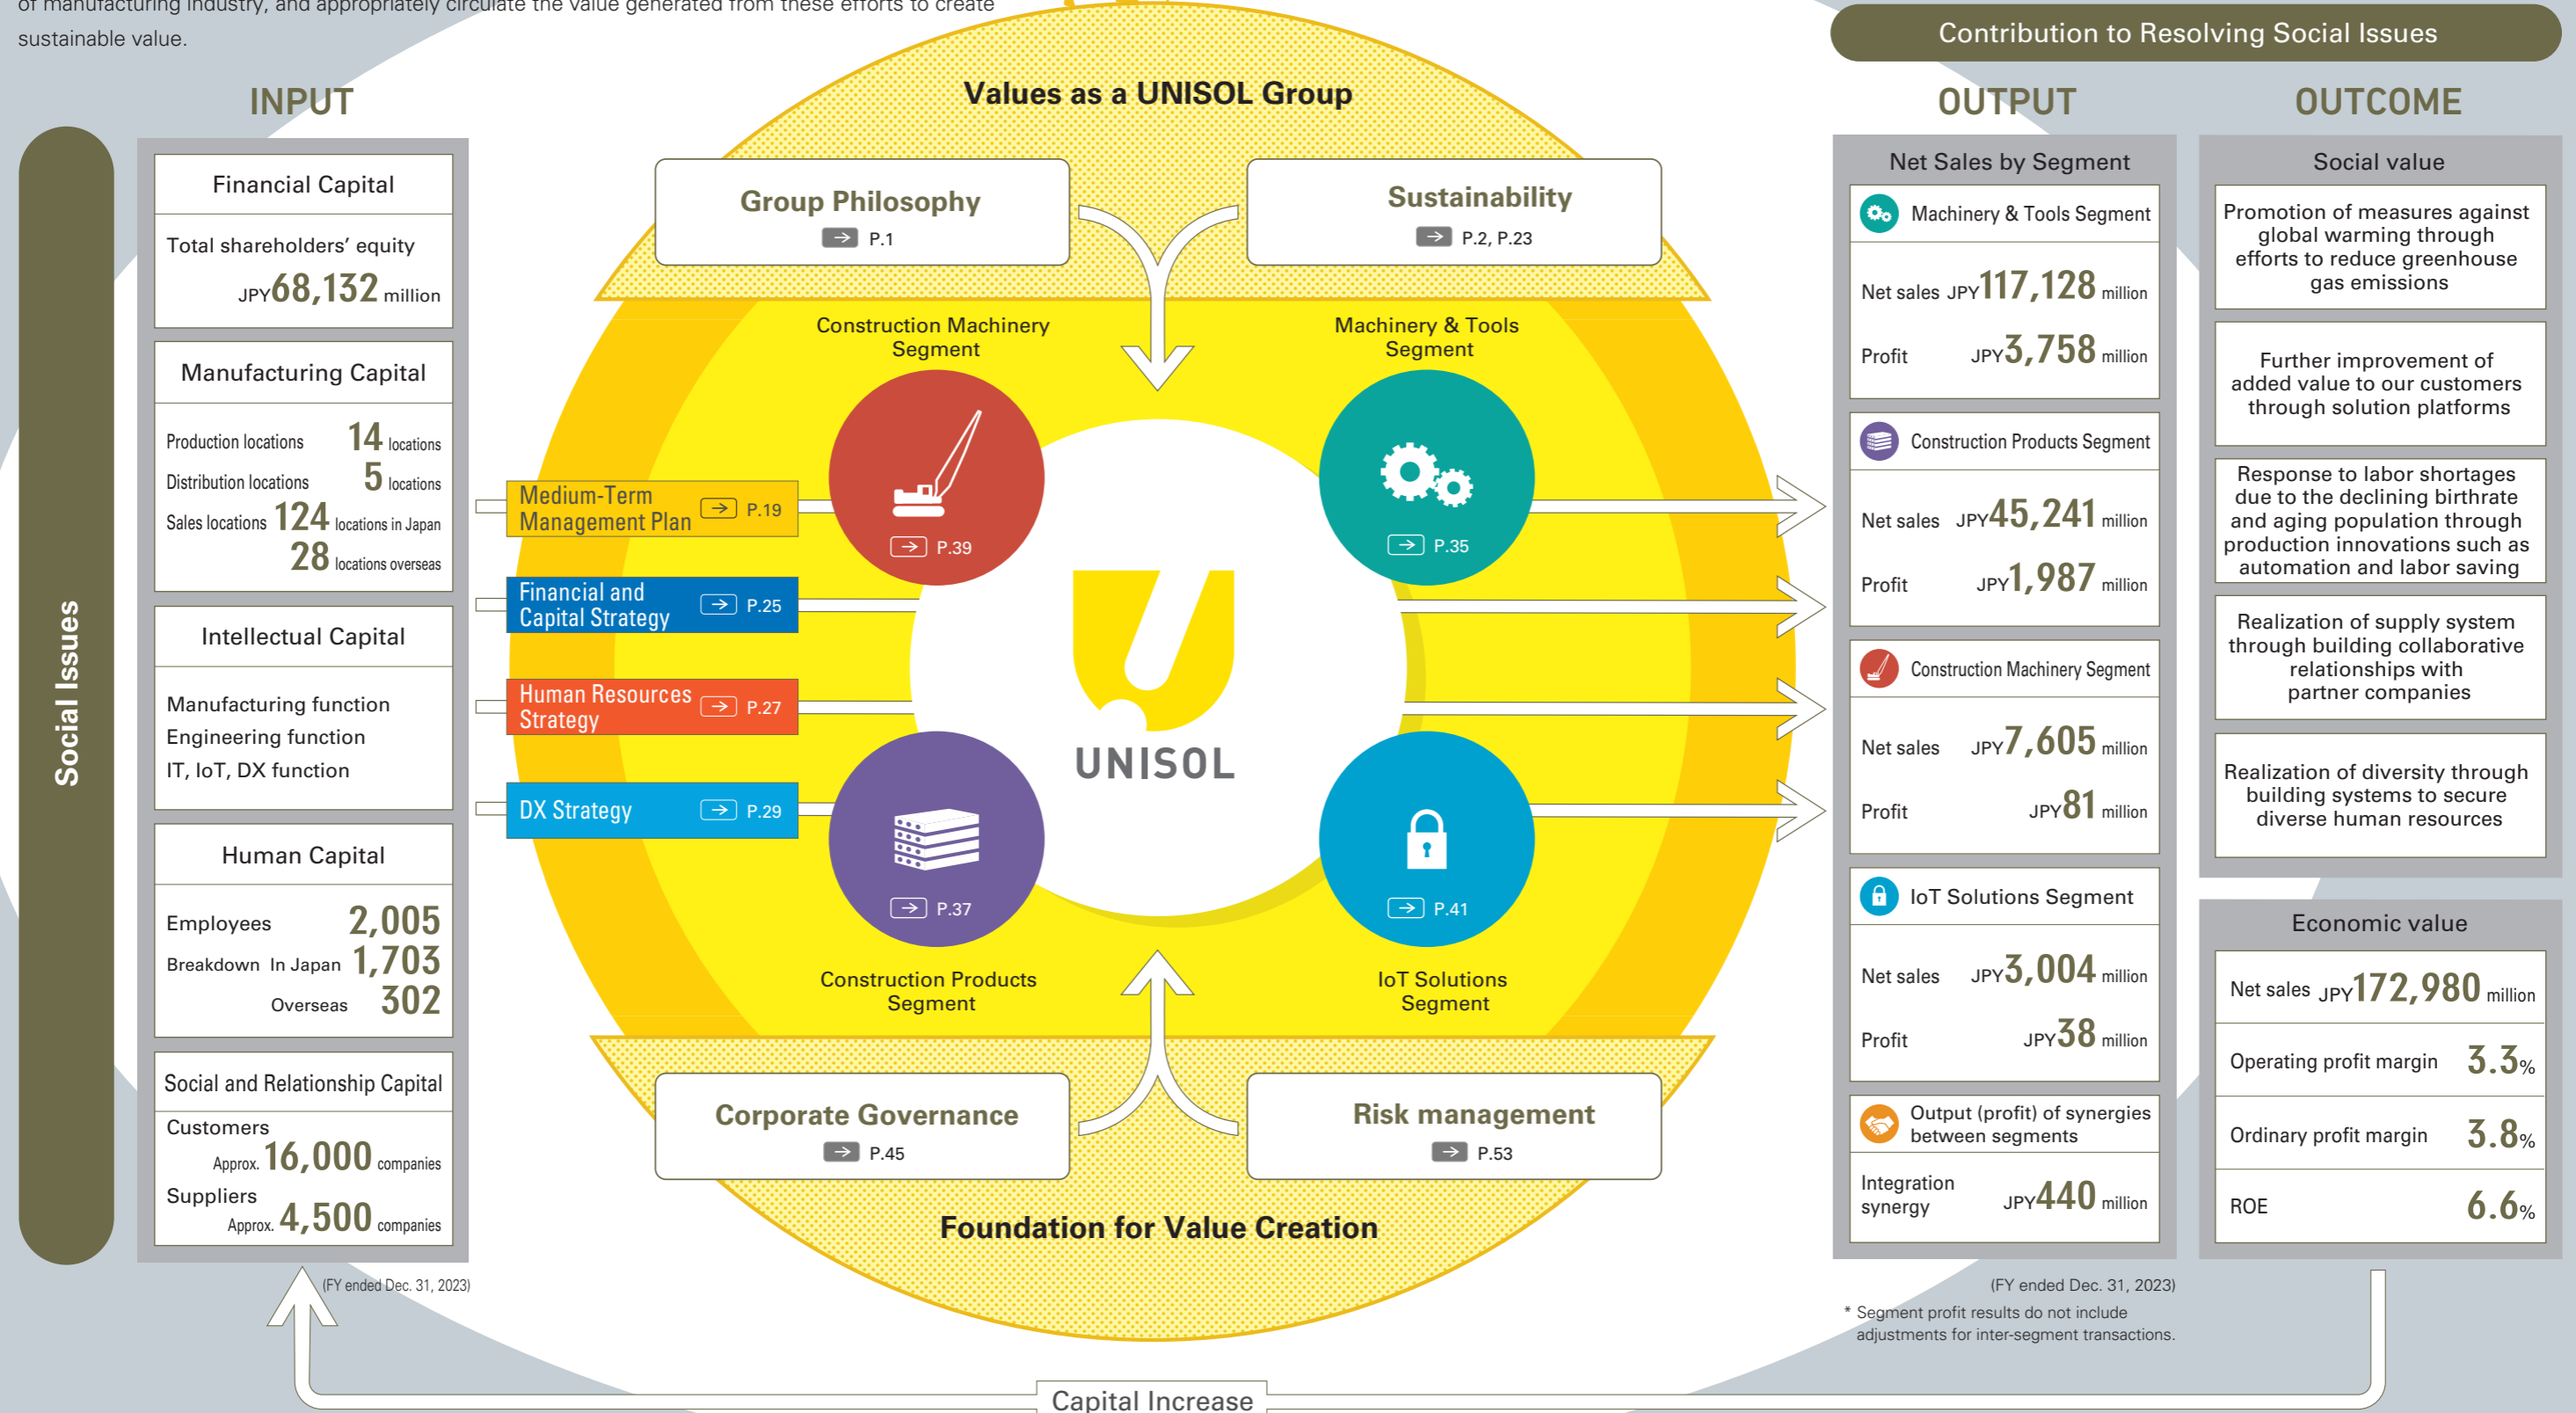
of manufacturing industry, and appropriately circulate the value generated from these efforts to create sustainable value.

Contribution to Resolving Social Issues

INPUT

Social Issues

Financial Capital

Total shareholders' equity
JPY68,132 million

Manufacturing Capital

Production locations 14 locations
Distribution locations 5 locations
Sales locations 124 locations in Japan
28 locations overseas

Intellectual Capital

Manufacturing function
Engineering function
IT, IoT, DX function

Human Capital

Employees 2,005
Breakdown In Japan 1,703
Overseas 302

Social and Relationship Capital

Customers
Approx. 16,000 companies
Suppliers
Approx. 4,500 companies

(FY ended Dec. 31, 2023)

Values as a UNISOL Group

Group Philosophy
P.1

Sustainability
P.2, P.23

Construction Machinery Segment
P.39

Machinery & Tools Segment
P.35

Medium-Term Management Plan P.19

Financial and Capital Strategy P.25

Human Resources Strategy P.27

DX Strategy P.29

UNISOL

P.37
Construction Products Segment

P.41
IoT Solutions Segment

Corporate Governance
P.45

Risk management
P.53

Foundation for Value Creation

Capital Increase

OUTPUT

Net Sales by Segment

Machinery & Tools Segment
Net sales JPY117,128 million
Profit JPY3,758 million

Construction Products Segment
Net sales JPY45,241 million
Profit JPY1,987 million

Construction Machinery Segment
Net sales JPY7,605 million
Profit JPY81 million

IoT Solutions Segment
Net sales JPY3,004 million
Profit JPY38 million

Output (profit) of synergies between segments
Integration synergy JPY440 million

(FY ended Dec. 31, 2023)
* Segment profit results do not include adjustments for inter-segment transactions.

OUTCOME

Social value

Promotion of measures against global warming through efforts to reduce greenhouse gas emissions

Further improvement of added value to our customers through solution platforms

Response to labor shortages due to the declining birthrate and aging population through production innovations such as automation and labor saving

Realization of supply system through building collaborative relationships with partner companies

Realization of diversity through building systems to secure diverse human resources

Economic value

Net sales JPY172,980 million
Operating profit margin 3.3%
Ordinary profit margin 3.8%
ROE 6.6%